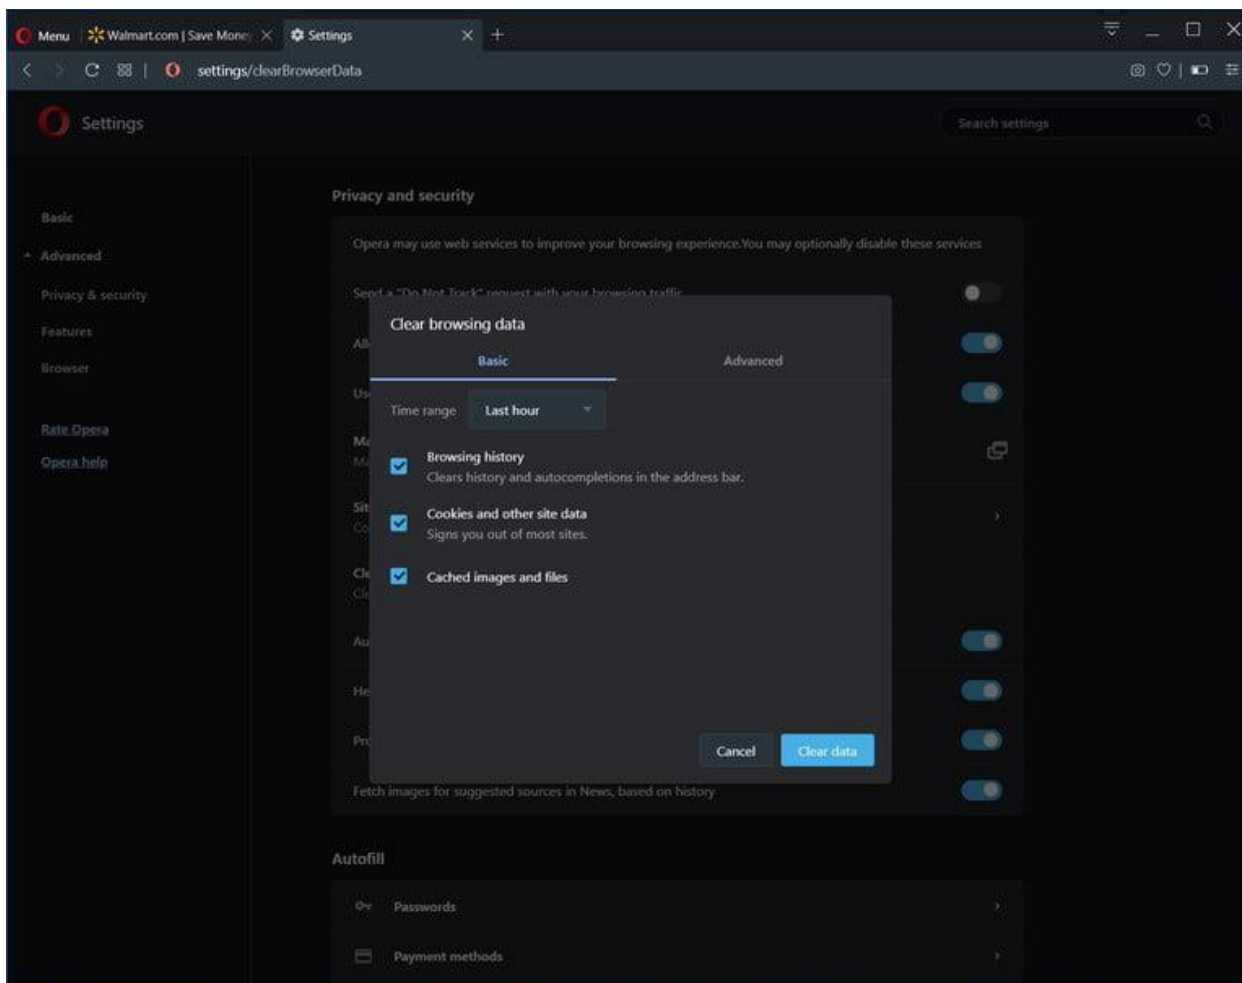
Menu Walmart.com | Save Mone Settings

settings/clearBrowserData

Settings

Search settings

Basic

Advanced

Privacy & security

Features

Browser

Rate Opera

Opera help

Privacy and security

Opera may use web services to improve your browsing experience.You may optionally disable these services

Send a "Do Not Track" request with your browsing traffic

Al

Us

Mc
Ma

Sit
Co

Cl
Cl

Au

He

Pr

Fetch images for suggested sources in News, based on history

Clear browsing data

Basic

Advanced

Time range

Last hour

Browsing history
Clears history and autocompletions in the address bar.

Cookies and other site data
Signs you out of most sites.

Cached images and files

Cancel

Clear data

Autofill

Passwords

Payment methods